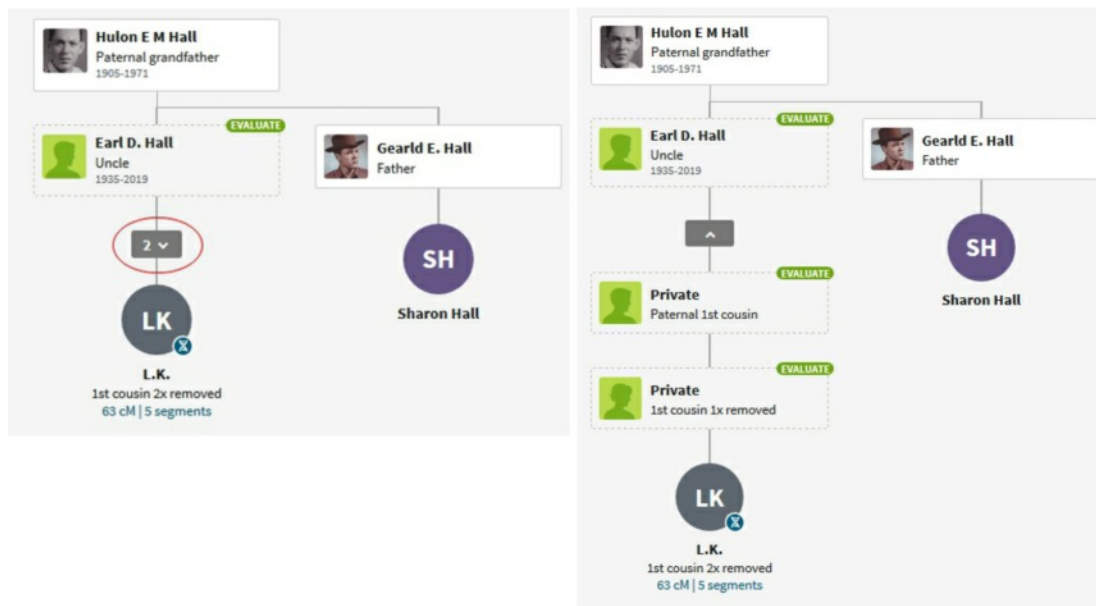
Hulon E M Hall
Paternal grandfather
1905-1971

EVALUATE
Earl D. Hall
Uncle
1935-2019

Gearld E. Hall
Father

2

LK

L.K.
1st cousin 2x removed
63 cM | 5 segments

SH

Sharon Hall

Hulon E M Hall
Paternal grandfather
1905-1971

EVALUATE
Earl D. Hall
Uncle
1935-2019

Gearld E. Hall
Father

SH

Sharon Hall

EVALUATE
Private
Paternal 1st cousin

EVALUATE
Private
1st cousin 1x removed

LK

L.K.
1st cousin 2x removed
63 cM | 5 segments